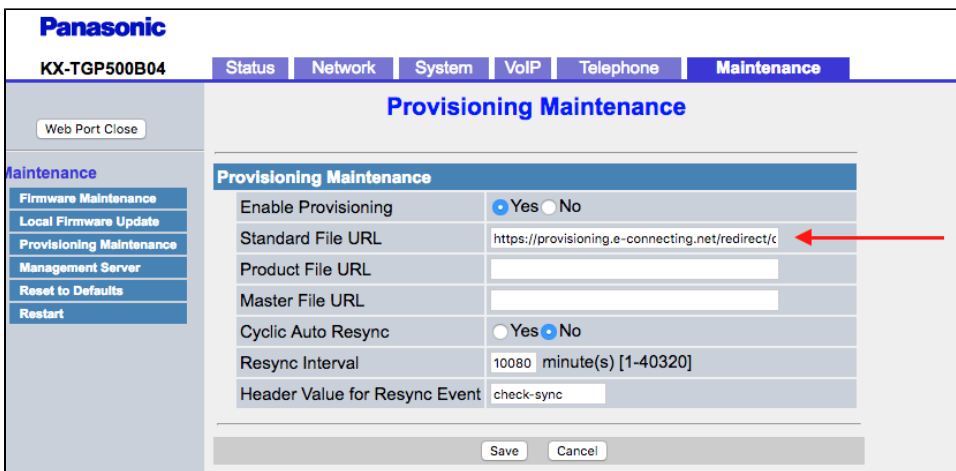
Panasonic

KX-TGP500B04

Status | Network | System | VoIP | Telephone | Maintenance

Web Port Close

Maintenance

Firmware Maintenance
Local Firmware Update
Provisioning Maintenance
Management Server
Reset to Defaults
Restart

Provisioning Maintenance

Provisioning Maintenance

| | |
|---|---|
| Enable Provisioning | Yes No |
| Standard File URL | https://provisioning.e-connecting.net/redirect/c |
| Product File URL | |
| Master File URL | |
| Cyclic Auto Resync | Yes No |
| Resync Interval | 10080 minute(s) [1-40320] |
| Header Value for Resync Event | check-sync |

Save Cancel